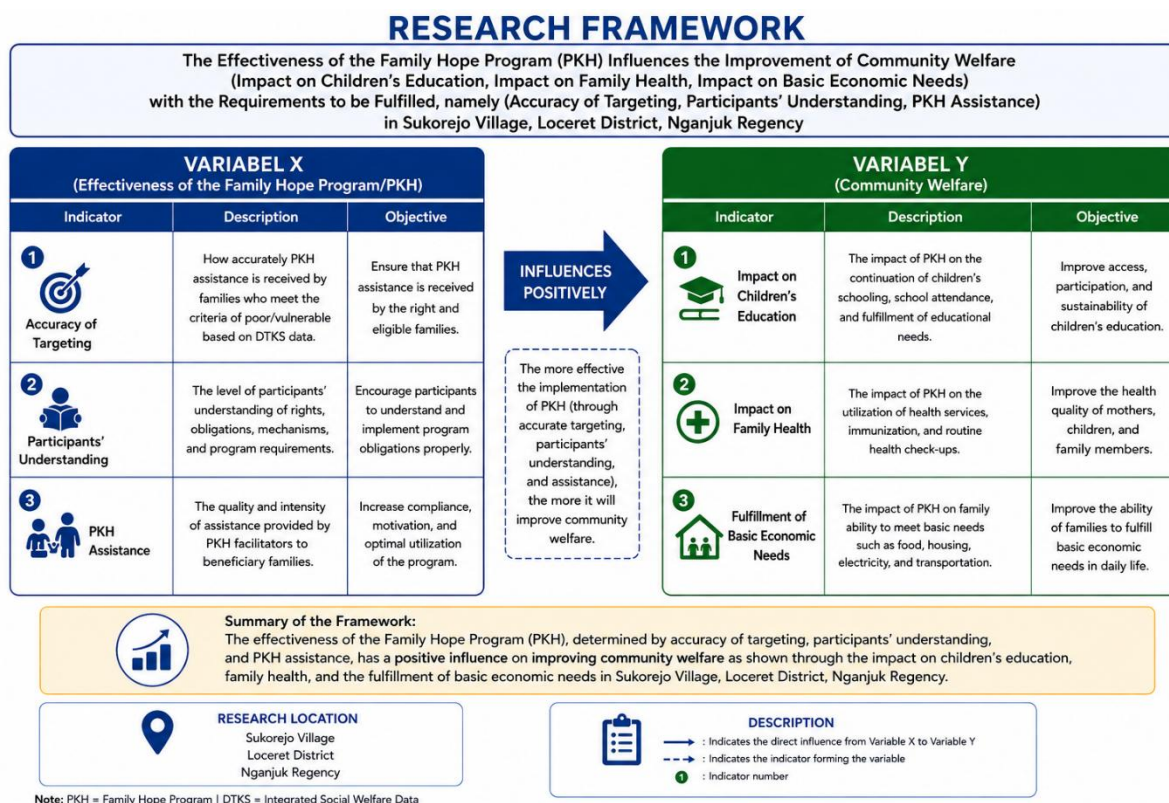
RESEARCH FRAMEWORK

The Effectiveness of the Family Hope Program (PKH) Influences the Improvement of Community Welfare (Impact on Children's Education, Impact on Family Health, Impact on Basic Economic Needs) with the Requirements to be Fulfilled, namely (Accuracy of Targeting, Participants' Understanding, PKH Assistance) in Sukorejo Village, Loceret District, Nganjuk Regency

VARIABEL X
(Effectiveness of the Family Hope Program/PKH)

| Indicator | Description | Objective |
|---|---|---|
| 1 Accuracy of Targeting | How accurately PKH assistance is received by families who meet the criteria of poor/vulnerable based on DTKS data. | Ensure that PKH assistance is received by the right and eligible families. |
| 2 Participants' Understanding | The level of participants' understanding of rights, obligations, mechanisms, and program requirements. | Encourage participants to understand and implement program obligations properly. |
| 3 PKH Assistance | The quality and intensity of assistance provided by PKH facilitators to beneficiary families. | Increase compliance, motivation, and optimal utilization of the program. |

INFLUENCES POSITIVELY

The more effective the implementation of PKH (through accurate targeting, participants' understanding, and assistance), the more it will improve community welfare.

VARIABEL Y
(Community Welfare)

| Indicator | Description | Objective |
|---|---|---|
| 1 Impact on Children's Education | The impact of PKH on the continuation of children's schooling, school attendance, and fulfillment of educational needs. | Improve access, participation, and sustainability of children's education. |
| 2 Impact on Family Health | The impact of PKH on the utilization of health services, immunization, and routine health check-ups. | Improve the health quality of mothers, children, and family members. |
| 3 Fulfillment of Basic Economic Needs | The impact of PKH on family ability to meet basic needs such as food, housing, electricity, and transportation. | Improve the ability of families to fulfill basic economic needs in daily life. |

Summary of the Framework:
The effectiveness of the Family Hope Program (PKH), determined by accuracy of targeting, participants' understanding, and PKH assistance, has a positive influence on improving community welfare as shown through the impact on children's education, family health, and the fulfillment of basic economic needs in Sukorejo Village, Loceret District, Nganjuk Regency.

RESEARCH LOCATION
Sukorejo Village
Loceret District
Nganjuk Regency

DESCRIPTION
: Indicates the direct influence from Variable X to Variable Y
: Indicates the indicator forming the variable
1 : Indicator number

Note: PKH = Family Hope Program | DTKS = Integrated Social Welfare Data